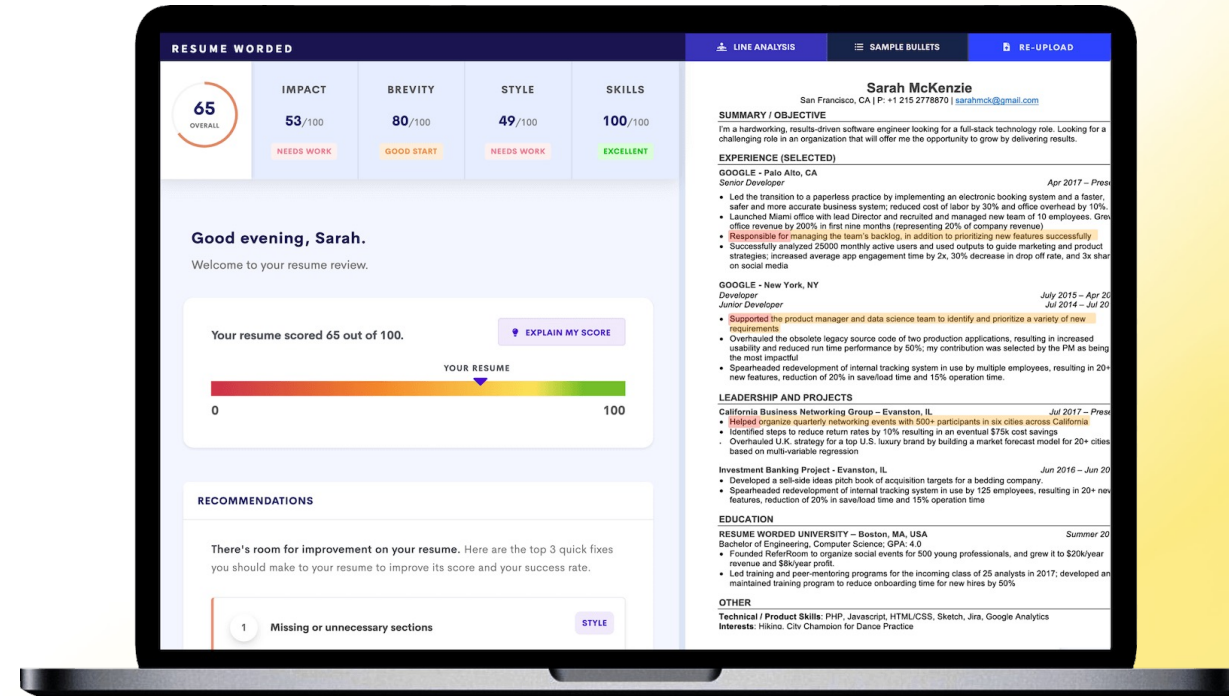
RESUME WORDED

LINE ANALYSIS
SAMPLE BULLETS
RE-UPLOAD

65
OVERALL

| IMPACT | BREVITY | STYLE | SKILLS |
|---|---|---|---|
| 53/100 | 80/100 | 49/100 | 100/100 |
| NEEDS WORK | GOOD START | NEEDS WORK | EXCELLENT |

Good evening, Sarah.

Welcome to your resume review.

Your resume scored 65 out of 100.

EXPLAIN MY SCORE

YOUR RESUME

0

100

RECOMMENDATIONS

There's room for improvement on your resume. Here are the top 3 quick fixes you should make to your resume to improve its score and your success rate.

1 Missing or unnecessary sections

STYLE

Sarah McKenzie

San Francisco, CA | P: +1 215 2778870 | sarahmck@gmail.com

SUMMARY / OBJECTIVE

I'm a hardworking, results-driven software engineer looking for a full-stack technology role. Looking for a challenging role in an organization that will offer me the opportunity to grow by delivering results.

EXPERIENCE (SELECTED)

GOOGLE - Palo Alto, CA
Senior Developer Apr 2017 – Prese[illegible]

• Led the transition to a paperless practice by implementing an electronic booking system and a faster, safer and more accurate business system; reduced cost of labor by 30% and office overhead by 10%.
• Launched Miami office with lead Director and recruited and managed new team of 10 employees. Gre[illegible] office revenue by 200% in first nine months (representing 20% of company revenue)
• Responsible for managing the team's backlog, in addition to prioritizing new features successfully
• Successfully analyzed 25000 monthly active users and used outputs to guide marketing and product strategies; increased average app engagement time by 2x, 30% decrease in drop off rate, and 3x shar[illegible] on social media

GOOGLE - New York, NY
Developer July 2015 – Apr 20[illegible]
Junior Developer Jul 2014 – Jul 20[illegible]

• Supported the product manager and data science team to identify and prioritize a variety of new requirements
• Overhauled the obsolete legacy source code of two production applications, resulting in increased usability and reduced run time performance by 50%; my contribution was selected by the PM as being the most impactful
• Spearheaded redevelopment of internal tracking system in use by multiple employees, resulting in 20+ new features, reduction of 20% in save/load time and 15% operation time.

LEADERSHIP AND PROJECTS

California Business Networking Group – Evanston, IL Jul 2017 – Prese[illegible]

• Helped organize quarterly networking events with 500+ participants in six cities across California
• Identified steps to reduce return rates by 10% resulting in an eventual $75k cost savings
• Overhauled U.K. strategy for a top U.S. luxury brand by building a market forecast model for 20+ cities based on multi-variable regression

Investment Banking Project - Evanston, IL Jun 2016 – Jun 20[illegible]

• Developed a sell-side ideas pitch book of acquisition targets for a bedding company.
• Spearheaded redevelopment of internal tracking system in use by 125 employees, resulting in 20+ new features, reduction of 20% in save/load time and 15% operation time

EDUCATION

RESUME WORDED UNIVERSITY – Boston, MA, USA Summer 20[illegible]
Bachelor of Engineering, Computer Science; GPA: 4.0

• Founded ReferRoom to organize social events for 500 young professionals, and grew it to $20k/year revenue and $8k/year profit.
• Led training and peer-mentoring programs for the incoming class of 25 analysts in 2017; developed an maintained training program to reduce onboarding time for new hires by 50%

OTHER

Technical / Product Skills: PHP, Javascript, HTML/CSS, Sketch, Jira, Google Analytics
Interests: Hiking, City Champion for Dance Practice